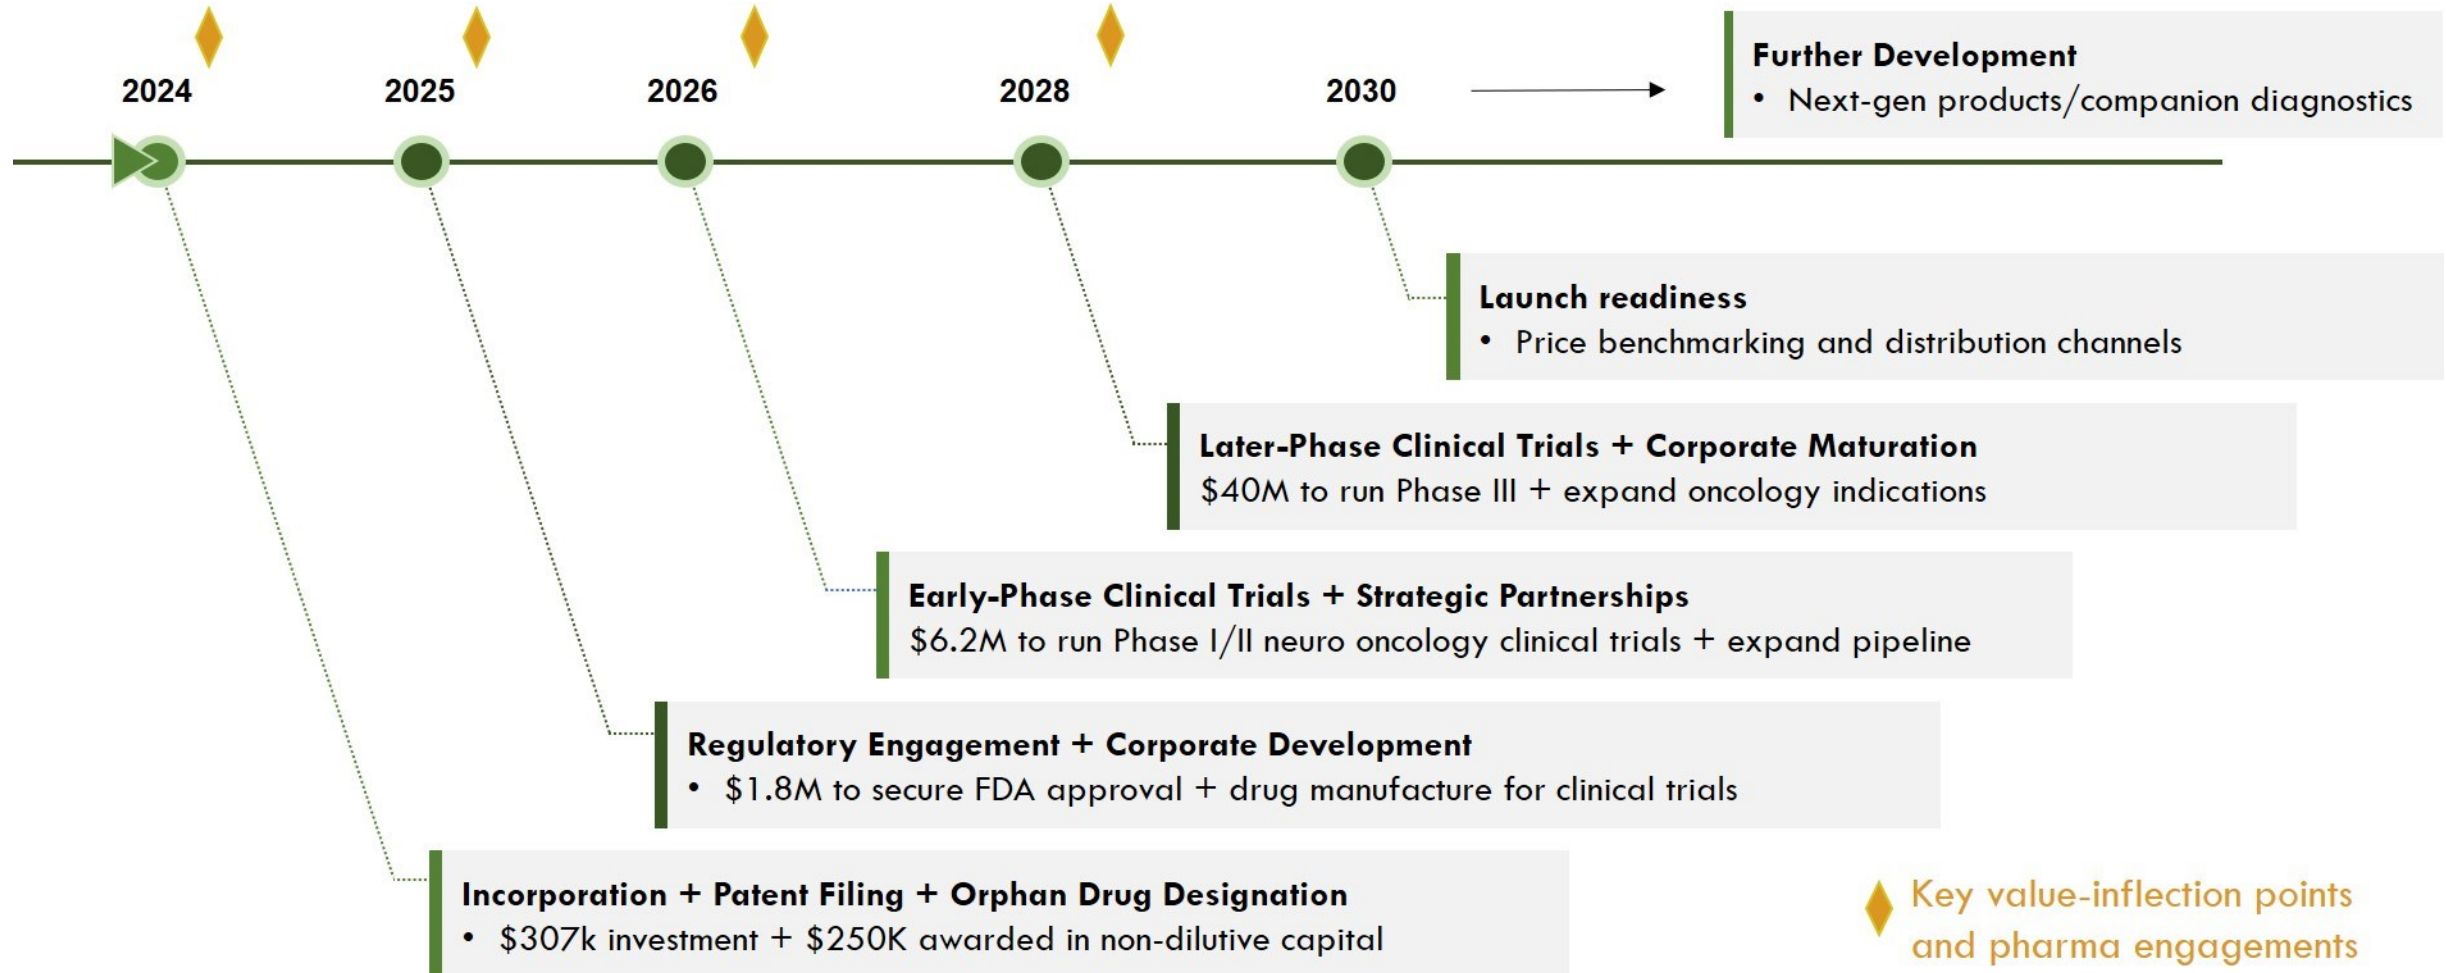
2024 2025 2026 2028 2030

**Further Development**
• Next-gen products/companion diagnostics

**Launch readiness**
• Price benchmarking and distribution channels

**Later-Phase Clinical Trials + Corporate Maturation**
$40M to run Phase III + expand oncology indications

**Early-Phase Clinical Trials + Strategic Partnerships**
$6.2M to run Phase I/II neuro oncology clinical trials + expand pipeline

**Regulatory Engagement + Corporate Development**
• $1.8M to secure FDA approval + drug manufacture for clinical trials

**Incorporation + Patent Filing + Orphan Drug Designation**
• $307k investment + $250K awarded in non-dilutive capital

Key value-inflection points and pharma engagements